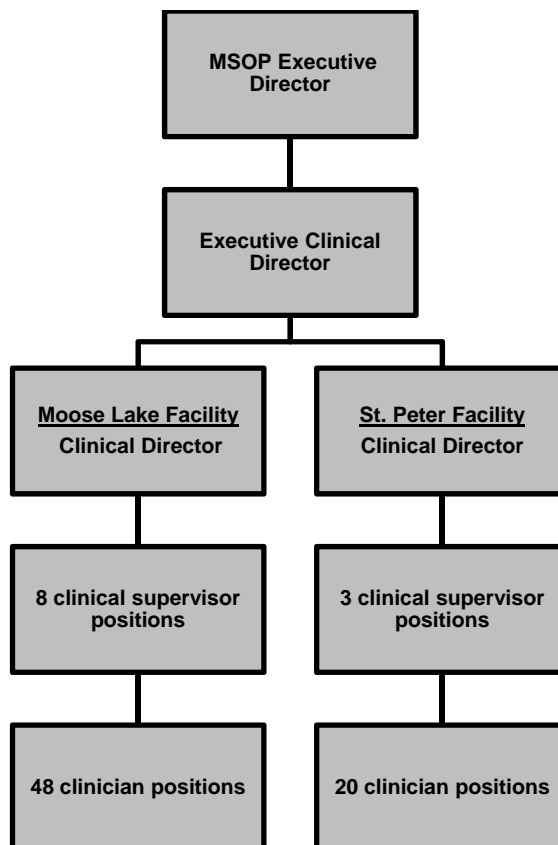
MSOP Executive Director

Executive Clinical Director

Moose Lake Facility
Clinical Director

8 clinical supervisor positions

48 clinician positions

St. Peter Facility
Clinical Director

3 clinical supervisor positions

20 clinician positions